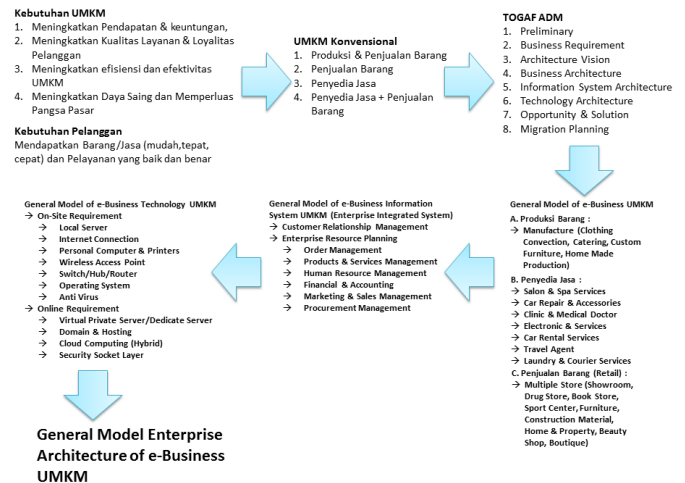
**Kebutuhan UMKM**
1. Meningkatkan Pendapatan & keuntungan,
2. Meningkatkan Kualitas Layanan & Loyalitas Pelanggan
3. Meningkatkan efisiensi dan efektivitas UMKM
4. Meningkatkan Daya Saing dan Memperluas Pangsa Pasar

**Kebutuhan Pelanggan**
Mendapatkan Barang/Jasa (mudah,tepat, cepat) dan Pelayanan yang baik dan benar

**UMKM Konvensional**
1. Produksi & Penjualan Barang
2. Penjualan Barang
3. Penyedia Jasa
4. Penyedia Jasa + Penjualan Barang

**TOGAF ADM**
1. Preliminary
2. Business Requirement
3. Architecture Vision
4. Business Architecture
5. Information System Architecture
6. Technology Architecture
7. Opportunity & Solution
8. Migration Planning

**General Model of e-Business UMKM**
A. Produksi Barang :
→ Manufacture (Clothing Convection, Catering, Custom Furniture, Home Made Production)
B. Penyedia Jasa :
→ Salon & Spa Services
→ Car Repair & Accessories
→ Clinic & Medical Doctor
→ Electronic & Services
→ Car Rental Services
→ Travel Agent
→ Laundry & Courier Services
C. Penjualan Barang (Retail) :
→ Multiple Store (Showroom, Drug Store, Book Store, Sport Center, Furniture, Construction Material, Home & Property, Beauty Shop, Boutique)

**General Model of e-Business Information System UMKM (Enterprise Integrated System)**
→ Customer Relationship Management
→ Enterprise Resource Planning
→ Order Management
→ Products & Services Management
→ Human Resource Management
→ Financial & Accounting
→ Marketing & Sales Management
→ Procurement Management

**General Model of e-Business Technology UMKM**
→ On-Site Requirement
→ Local Server
→ Internet Connection
→ Personal Computer & Printers
→ Wireless Access Point
→ Switch/Hub/Router
→ Operating System
→ Anti Virus
→ Online Requirement
→ Virtual Private Server/Dedicate Server
→ Domain & Hosting
→ Cloud Computing (Hybrid)
→ Security Socket Layer

**General Model Enterprise Architecture of e-Business UMKM**